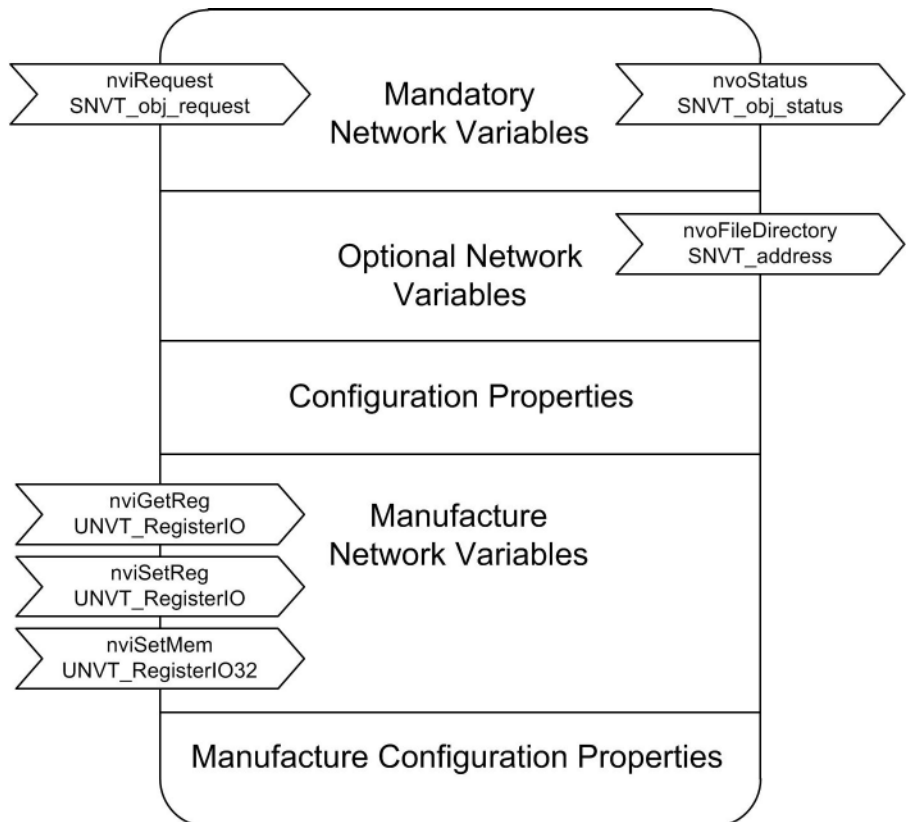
nviRequest
SNVT_obj_request

Mandatory
Network Variables

nvoStatus
SNVT_obj_status

Optional Network
Variables

nvoFileDirectory
SNVT_address

Configuration Properties

nviGetReg
UNVT_RegisterIO

Manufacture
Network Variables

nviSetReg
UNVT_RegisterIO

nviSetMem
UNVT_RegisterIO32

Manufacture Configuration Properties